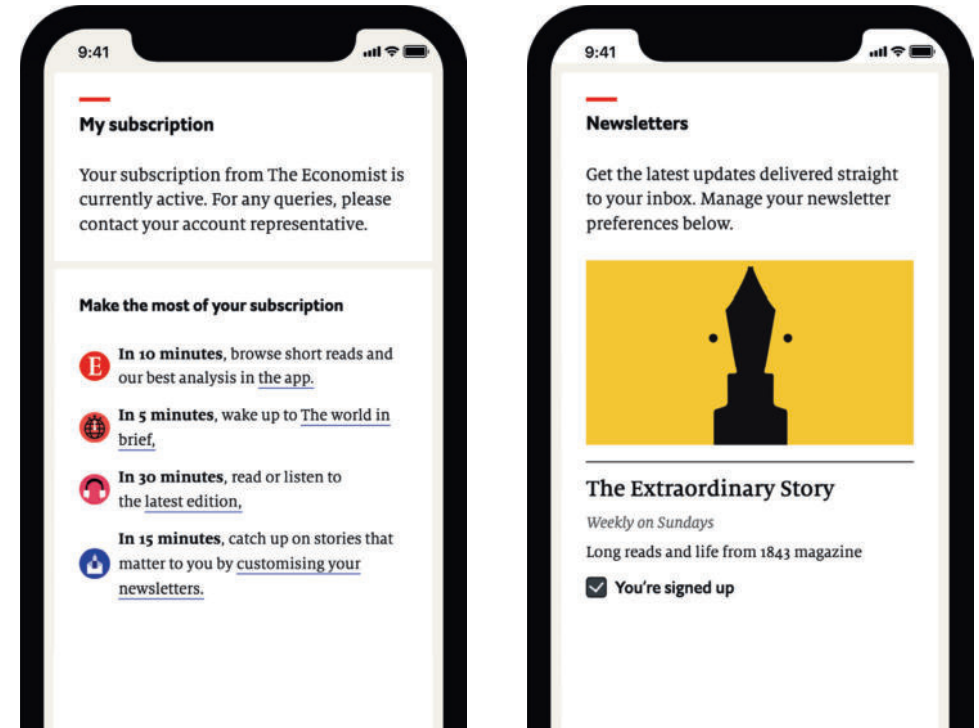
9:41

My subscription

Your subscription from The Economist is currently active. For any queries, please contact your account representative.

Make the most of your subscription

E

**In 10 minutes**, browse short reads and our best analysis in the app.

**In 5 minutes**, wake up to The world in brief,

**In 30 minutes**, read or listen to the latest edition,

**In 15 minutes**, catch up on stories that matter to you by customising your newsletters.

9:41

Newsletters

Get the latest updates delivered straight to your inbox. Manage your newsletter preferences below.

The Extraordinary Story

Weekly on Sundays

Long reads and life from 1843 magazine

You're signed up